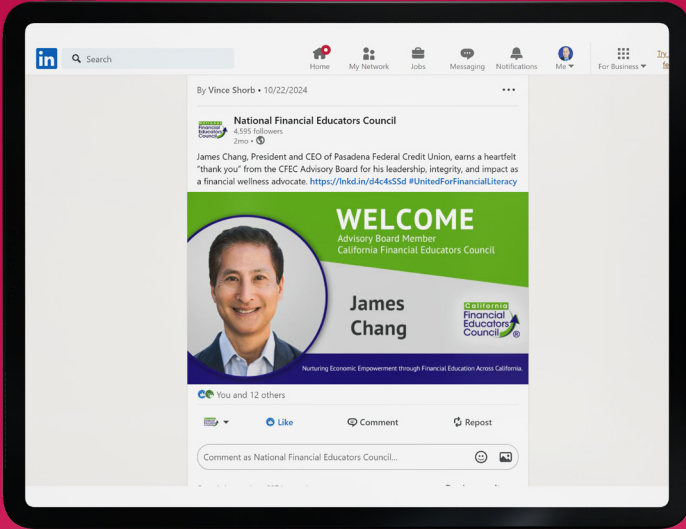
in Search

Home My Network Jobs Messaging Notifications Me For Business Try

By Vince Shorb • 10/22/2024

National Financial Educators Council
4,595 followers
2mo •

James Chang, President and CEO of Pasadena Federal Credit Union, earns a heartfelt "thank you" from the CFEC Advisory Board for his leadership, integrity, and impact as a financial wellness advocate. https://lnkd.in/d4c4sSSd #UnitedForFinancialLiteracy

WELCOME
Advisory Board Member
California Financial Educators Council

James Chang

California Financial Educators Council

Nurturing Economic Empowerment through Financial Education Across California.

You and 12 others

Like Comment Repost

Comment as National Financial Educators Council...